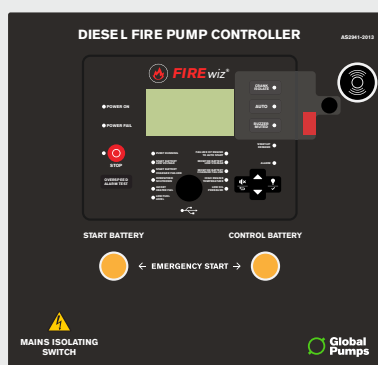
DIESEL FIRE PUMP CONTROLLER

AS2941-2013

FIREwiz®

POWER ON

POWER FAIL

CRANK BATTERY

AUTO

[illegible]

STOP

OVERSPEED ALARM TEST

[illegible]

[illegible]

ALARM

START BATTERY

CONTROL BATTERY

← EMERGENCY START →

MAINS ISOLATING SWITCH

Global Pumps